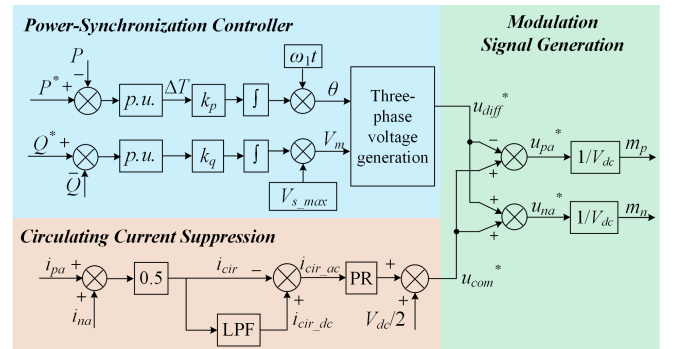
Power-Synchronization Controller

Modulation Signal Generation

$P$
$-$
$P^*$ $+$
$p.u.$
$\Delta T$
$k_p$
$\int$
$\omega_1 t$
$\theta$
Three-phase voltage generation
$u_{diff}^*$

$Q^*$ $+$
$-$
$Q$
$p.u.$
$k_q$
$\int$
$V_m$
$V_{s\_max}$

$-$
$u_{pa}^*$
$+$
$1/V_{dc}$
$m_p$

$+$
$+$
$u_{na}^*$
$1/V_{dc}$
$m_n$

Circulating Current Suppression

$i_{pa}$ $+$
$+$
$i_{na}$
$0.5$
$i_{cir}$
$-$
$i_{cir\_ac}$
$+$
$i_{cir\_dc}$
LPF
PR
$+$
$+$
$V_{dc}/2$
$u_{com}^*$